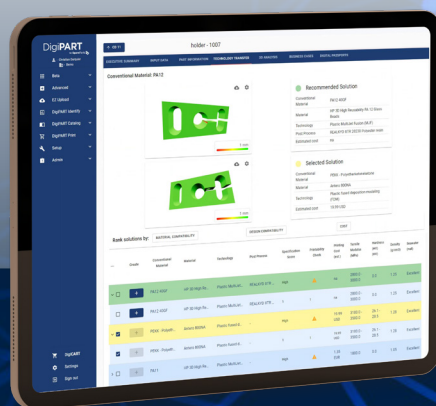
DigiPART

holder - 1007

EXECUTIVE SUMMARY
INPUT DATA
PART INFORMATION
TECHNOLOGY TRANSFER
EC ANALYSIS
BUSINESS CASES
DIGITAL INVENTORIES

Beta
Advanced
EC Uploads
DigiPART Identify
DigiPART Catalog
DigiPART Plan
Setup
Admin

Conventional Material: PA12

Recommended Solution

Conventional Material
Material
Technology
Post Process
Estimated cost

Selected Solution

Conventional Material
Material
Technology
Estimated cost

Rank solutions by:
MATERIAL COMPATIBILITY
DESIGN COMPATIBILITY

Grade
Conventional Material
Material
Technology
Post Process
Specification Score
Printability Check
Quality

PA12
PA12 HCGP
PEEK
PEEK - Polyeth...
Plastic Multi Jet...
Plastic Fused ...
High
Excellent

DigiCART
Settings
Sign out